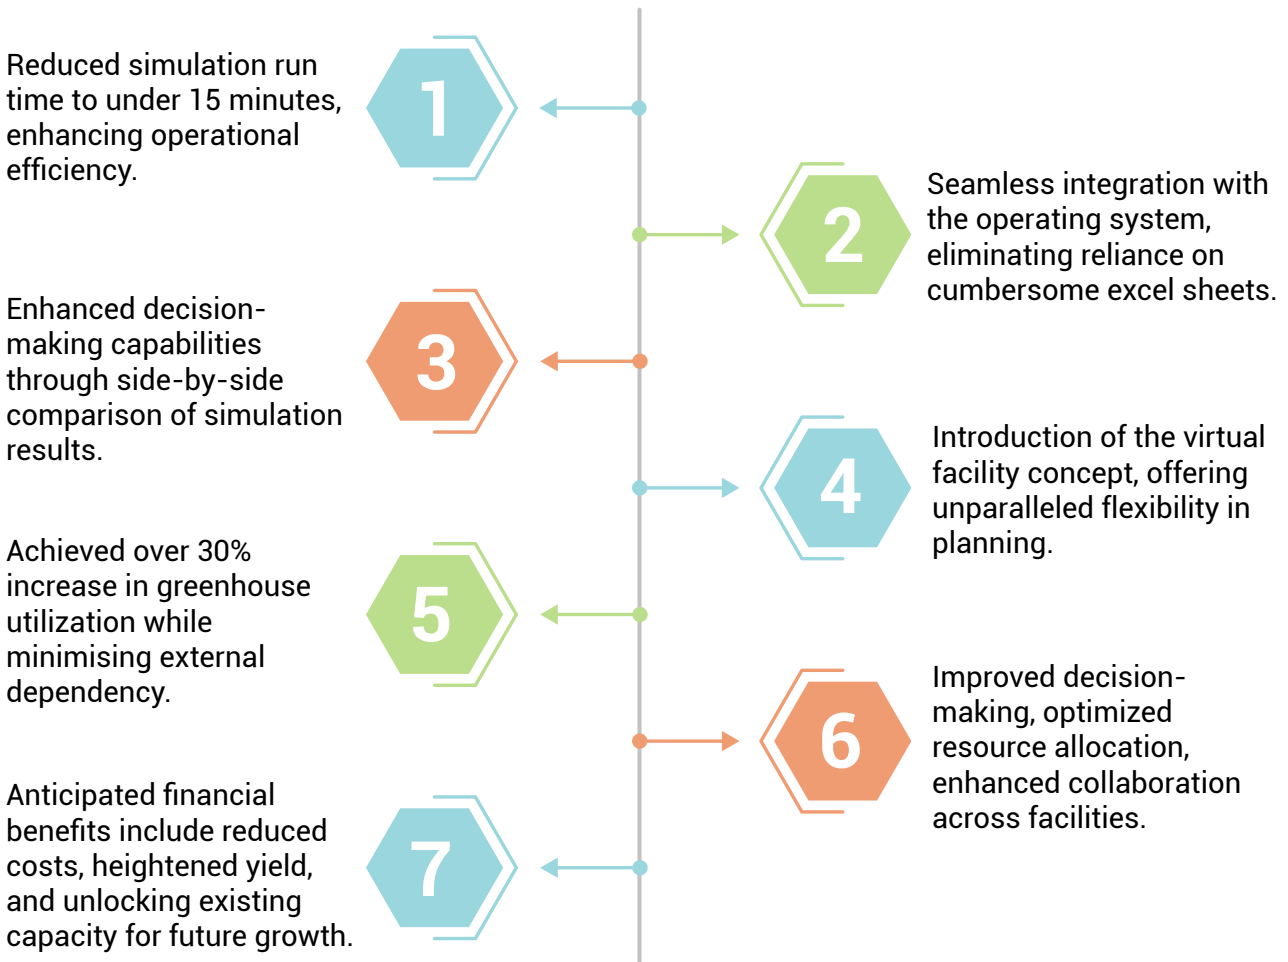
Reduced simulation run time to under 15 minutes, enhancing operational efficiency.

1

2

Seamless integration with the operating system, eliminating reliance on cumbersome excel sheets.

Enhanced decision-making capabilities through side-by-side comparison of simulation results.

3

4

Introduction of the virtual facility concept, offering unparalleled flexibility in planning.

Achieved over 30% increase in greenhouse utilization while minimising external dependency.

5

6

Improved decision-making, optimized resource allocation, enhanced collaboration across facilities.

Anticipated financial benefits include reduced costs, heightened yield, and unlocking existing capacity for future growth.

7